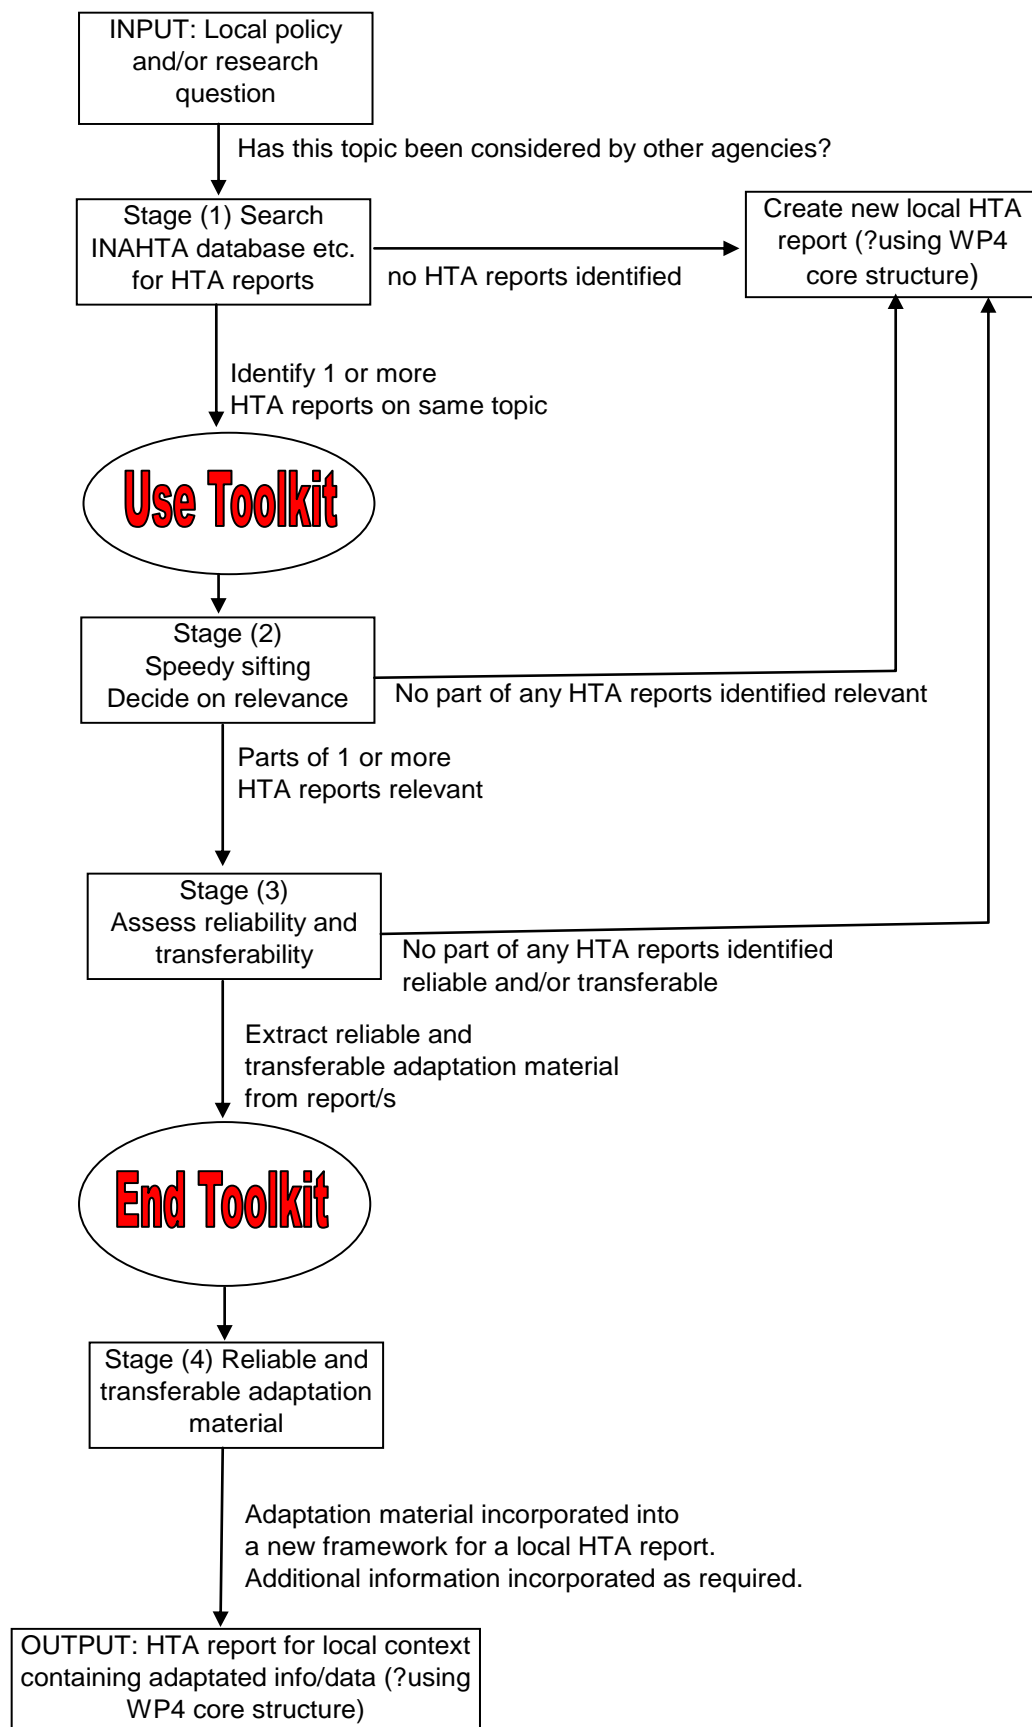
INPUT: Local policy and/or research question

Has this topic been considered by other agencies?

Stage (1) Search INAHTA database etc. for HTA reports

no HTA reports identified

Create new local HTA report (?using WP4 core structure)

Identify 1 or more HTA reports on same topic

Use Toolkit

Stage (2) Speedy sifting Decide on relevance

No part of any HTA reports identified relevant

Parts of 1 or more HTA reports relevant

Stage (3) Assess reliability and transferability

No part of any HTA reports identified reliable and/or transferable

Extract reliable and transferable adaptation material from report/s

End Toolkit

Stage (4) Reliable and transferable adaptation material

Adaptation material incorporated into a new framework for a local HTA report. Additional information incorporated as required.

OUTPUT: HTA report for local context containing adaptated info/data (?using WP4 core structure)